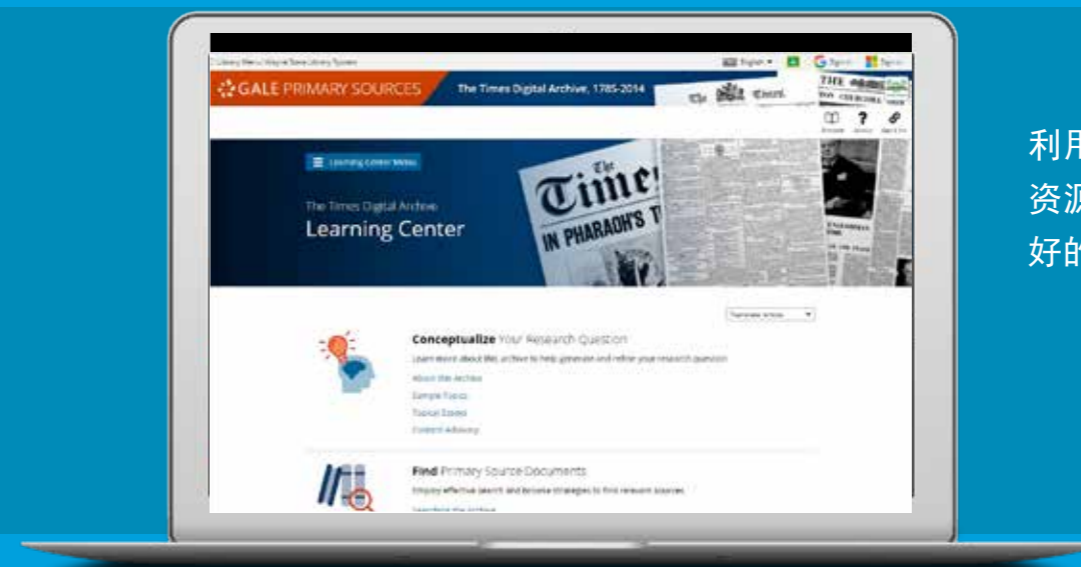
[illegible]

GALE PRIMARY SOURCES

The Times Digital Archive, 1785-2014

Learning Center Menu

The Times Digital Archive

Learning Center

Times

IN PHARAOH'S T

Conceptualize Your Research Question

Learn more about this archive to help generate and refine your research question

About the Archive

Sample Topics

Topical Essays

Content Advisory

Find Primary Source Documents

Employ effective search and browse strategies to find relevant sources

利用

资源

好的